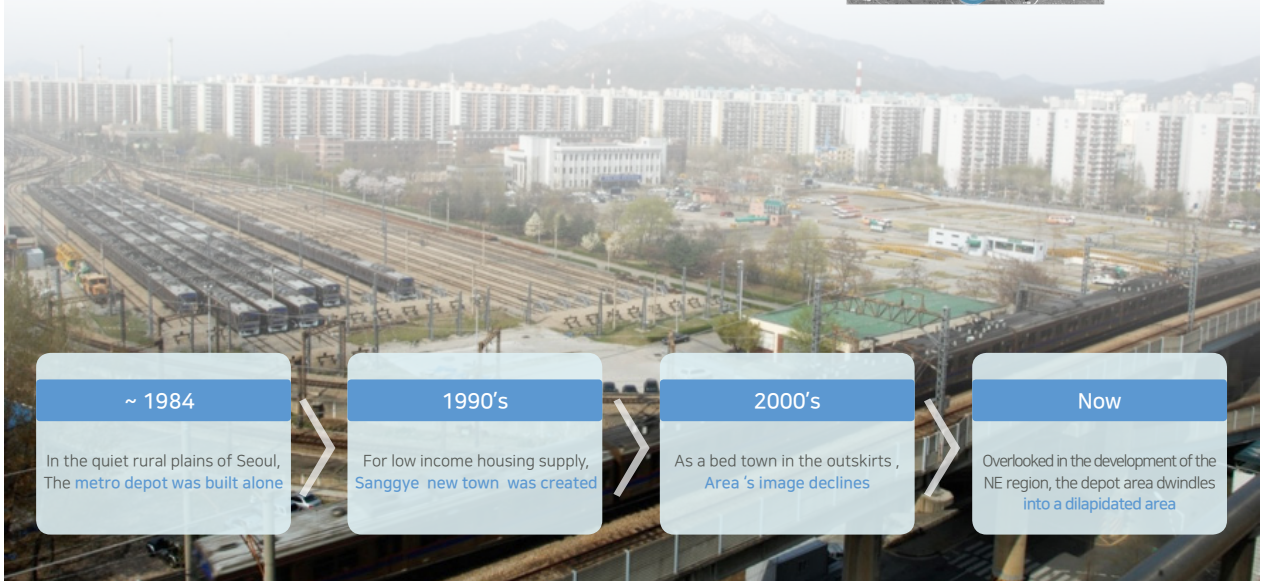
~ 1984

In the quiet rural plains of Seoul, The metro depot was built alone

1990's

For low income housing supply, Sanggye new town was created

2000's

As a bed town in the outskirts , Area 's image declines

Now

Overlooked in the development of the NE region, the depot area dwindles into a dilapidated area